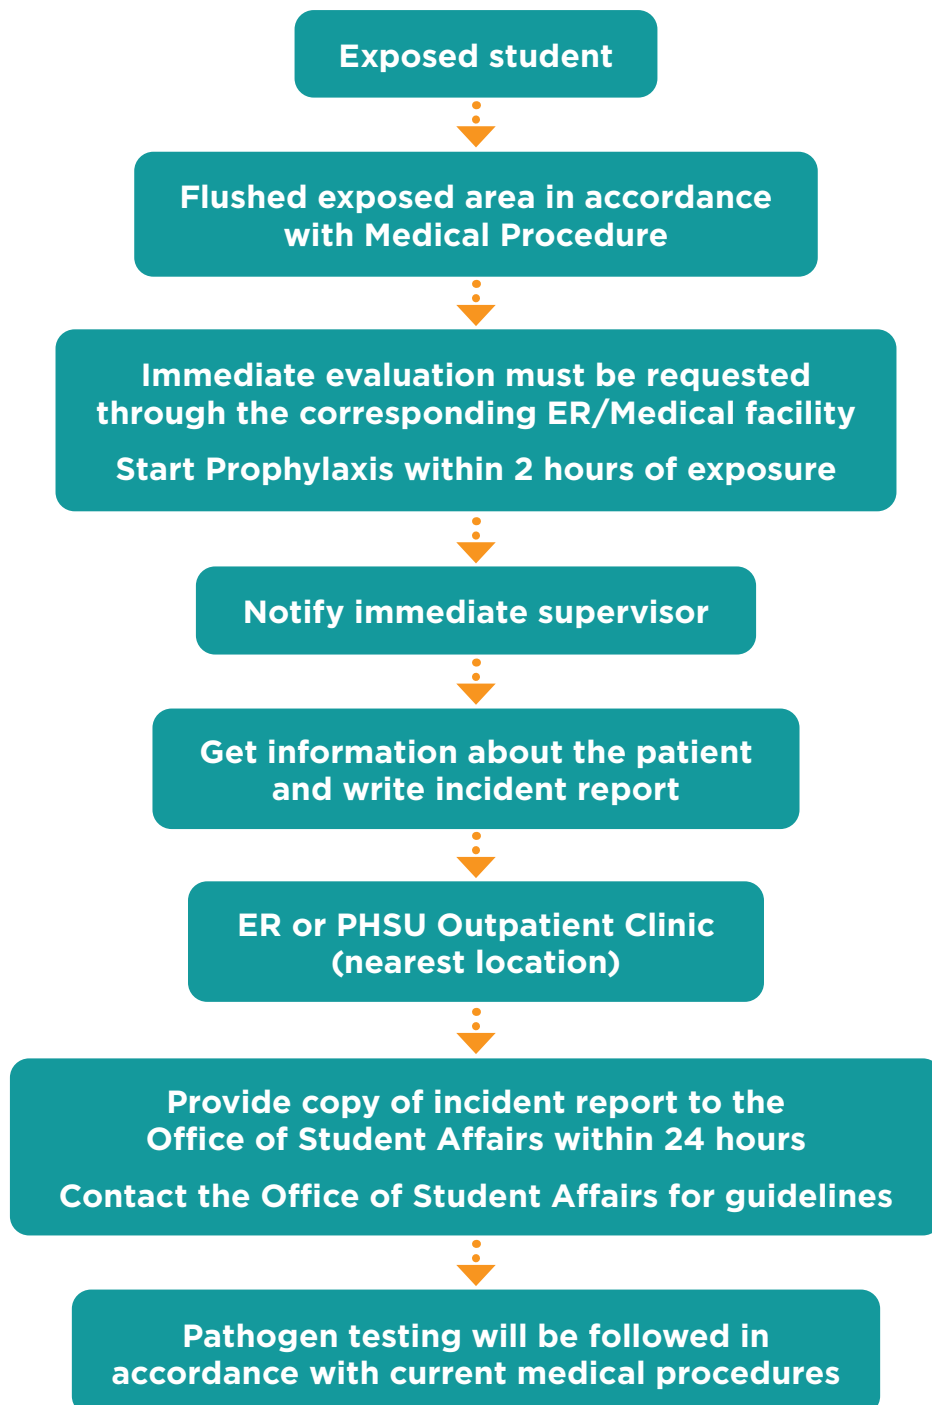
Exposed student

Flushed exposed area in accordance with Medical Procedure

Immediate evaluation must be requested through the corresponding ER/Medical facility

Start Prophylaxis within 2 hours of exposure

Notify immediate supervisor

Get information about the patient and write incident report

ER or PHSU Outpatient Clinic (nearest location)

Provide copy of incident report to the Office of Student Affairs within 24 hours

Contact the Office of Student Affairs for guidelines

Pathogen testing will be followed in accordance with current medical procedures